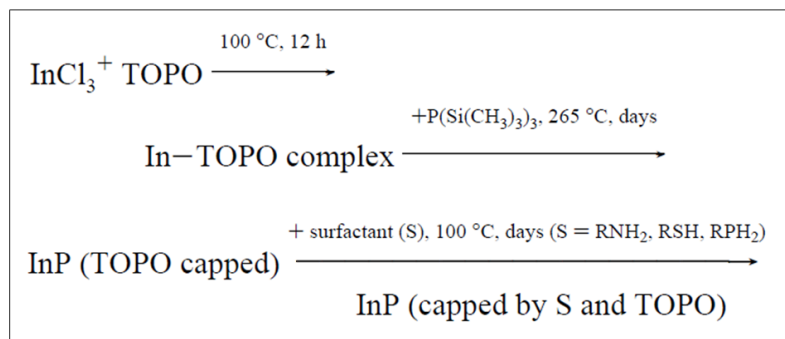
$InCl_3$ + TOPO $\xrightarrow{100\ °C,\ 12\ h}$

In−TOPO complex $\xrightarrow{+P(Si(CH_3)_3)_3,\ 265\ °C,\ days}$

InP (TOPO capped) $\xrightarrow{+\ surfactant\ (S),\ 100\ °C,\ days\ (S = RNH_2,\ RSH,\ RPH_2)}$

InP (capped by S and TOPO)